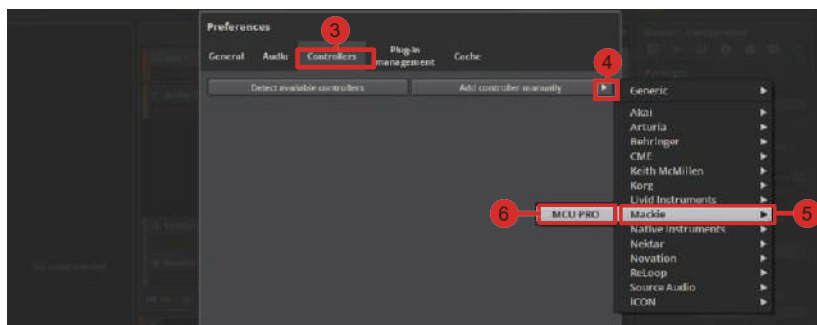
Preferences

General Audio Controllers Plug-in management Cache

3

Detect available controllers

Add controller manually

4

Generic

Akai
Arturia
Behringer
CME
Keith McMillen
Korg
Livid Instruments
Mackie
Native Instruments
Nektar
Novation
ReLoop
Source Audio
ICON

6

MCU PRO

5